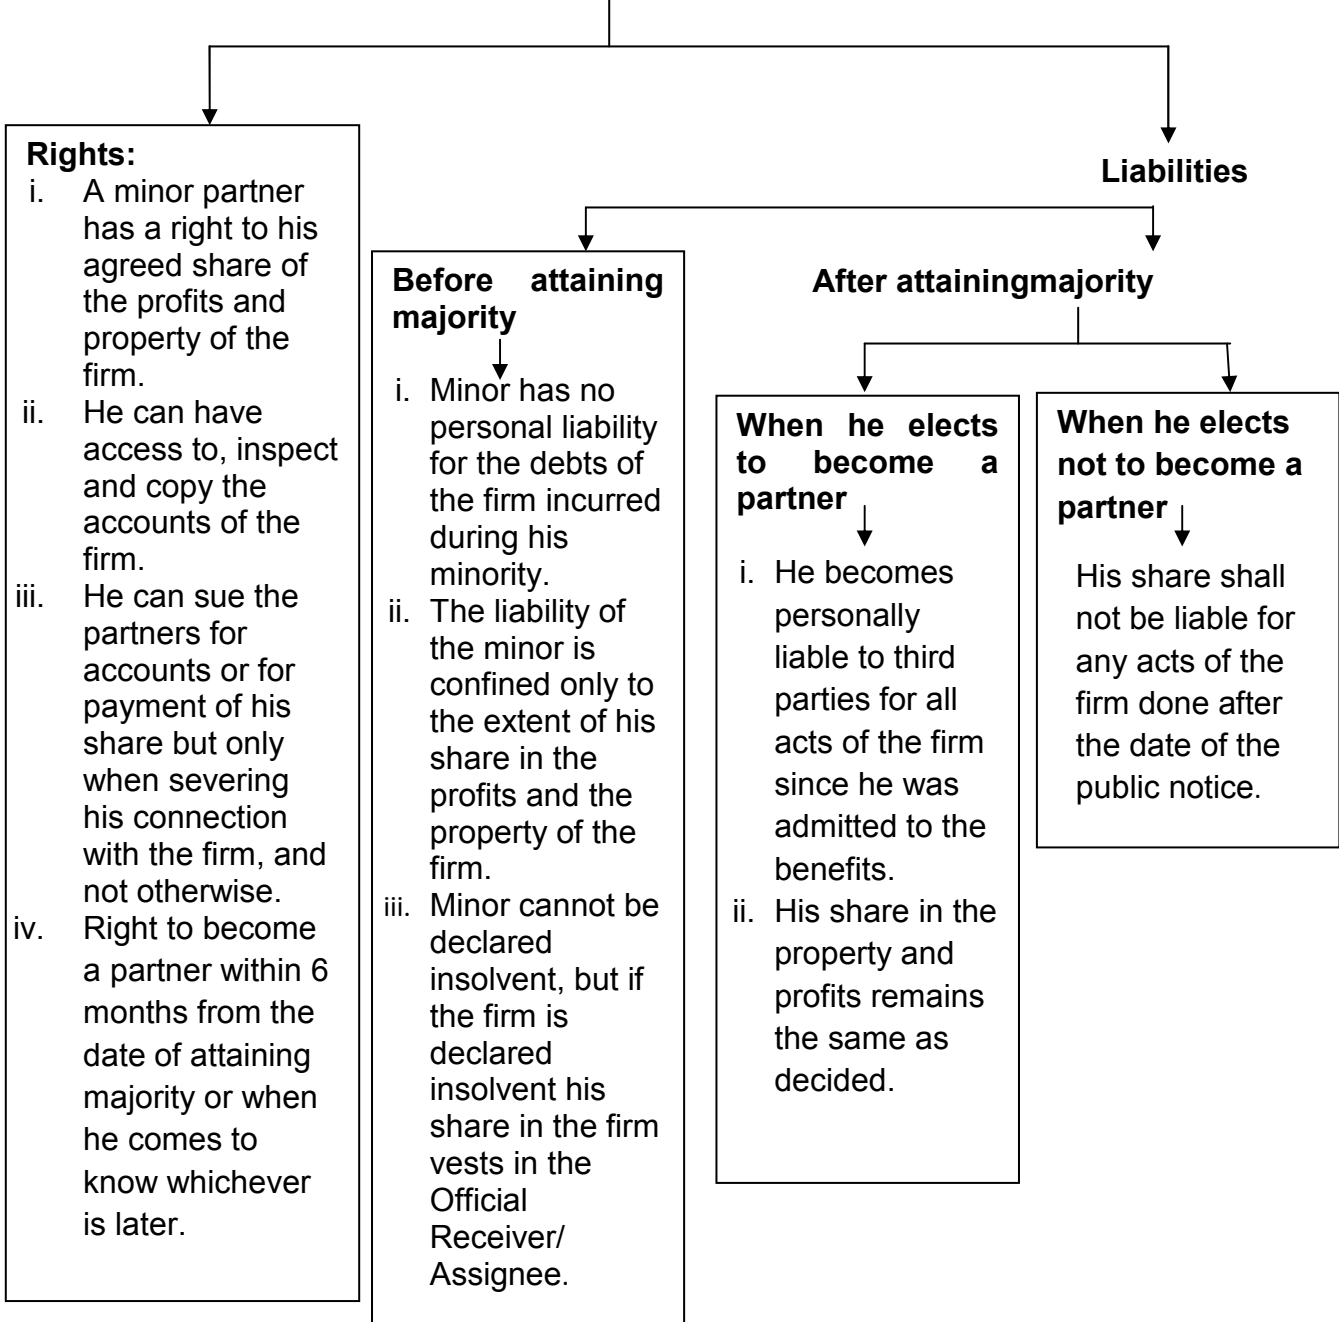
**Rights:**
i. A minor partner has a right to his agreed share of the profits and property of the firm.
ii. He can have access to, inspect and copy the accounts of the firm.
iii. He can sue the partners for accounts or for payment of his share but only when severing his connection with the firm, and not otherwise.
iv. Right to become a partner within 6 months from the date of attaining majority or when he comes to know whichever is later.

**Liabilities**

**Before attaining majority**
i. Minor has no personal liability for the debts of the firm incurred during his minority.
ii. The liability of the minor is confined only to the extent of his share in the profits and the property of the firm.
iii. Minor cannot be declared insolvent, but if the firm is declared insolvent his share in the firm vests in the Official Receiver/ Assignee.

**After attainingmajority**

**When he elects to become a partner**
i. He becomes personally liable to third parties for all acts of the firm since he was admitted to the benefits.
ii. His share in the property and profits remains the same as decided.

**When he elects not to become a partner**
His share shall not be liable for any acts of the firm done after the date of the public notice.